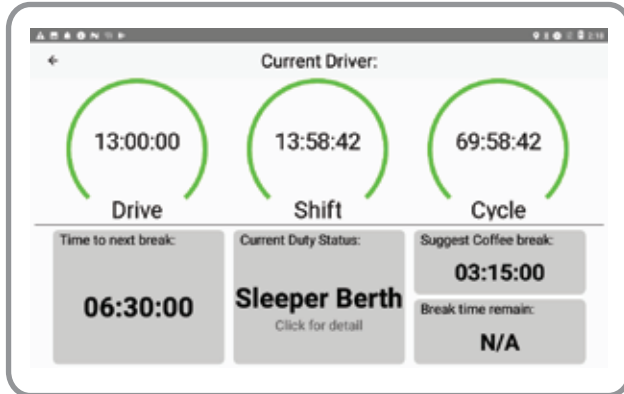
Current Driver:

13:00:00
Drive

13:58:42
Shift

69:58:42
Cycle

Time to next break:
06:30:00

Current Duty Status:
Sleeper Berth
Click for detail

Suggest Coffee break:
03:15:00

Break time remain:
N/A